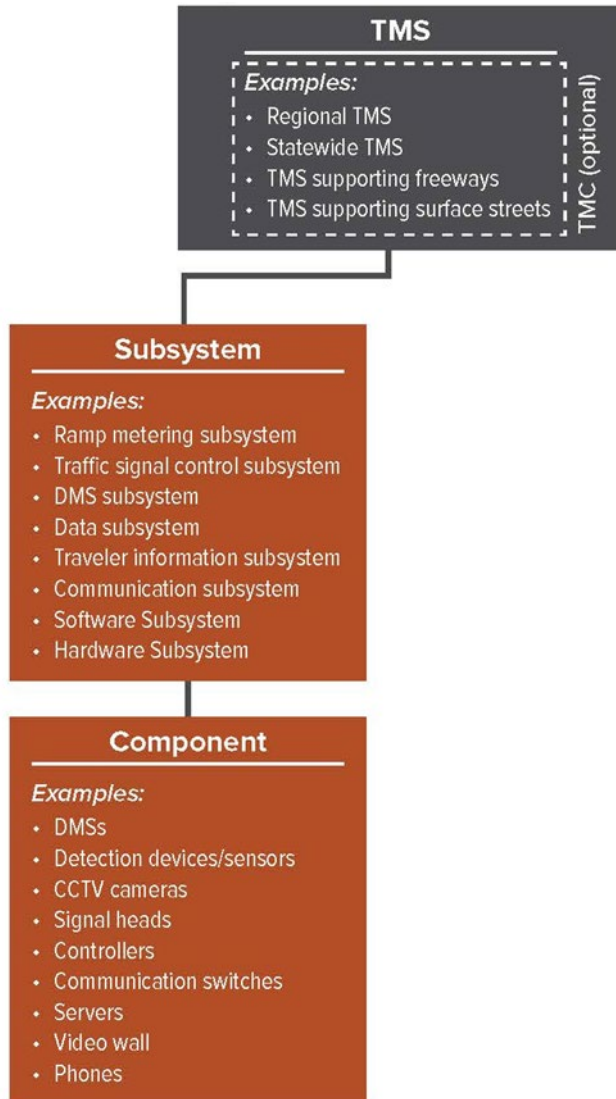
TMS

Examples:
• Regional TMS
• Statewide TMS
• TMS supporting freeways
• TMS supporting surface streets

TMC (optional)

Subsystem

Examples:
• Ramp metering subsystem
• Traffic signal control subsystem
• DMS subsystem
• Data subsystem
• Traveler information subsystem
• Communication subsystem
• Software Subsystem
• Hardware Subsystem

Component

Examples:
• DMSs
• Detection devices/sensors
• CCTV cameras
• Signal heads
• Controllers
• Communication switches
• Servers
• Video wall
• Phones